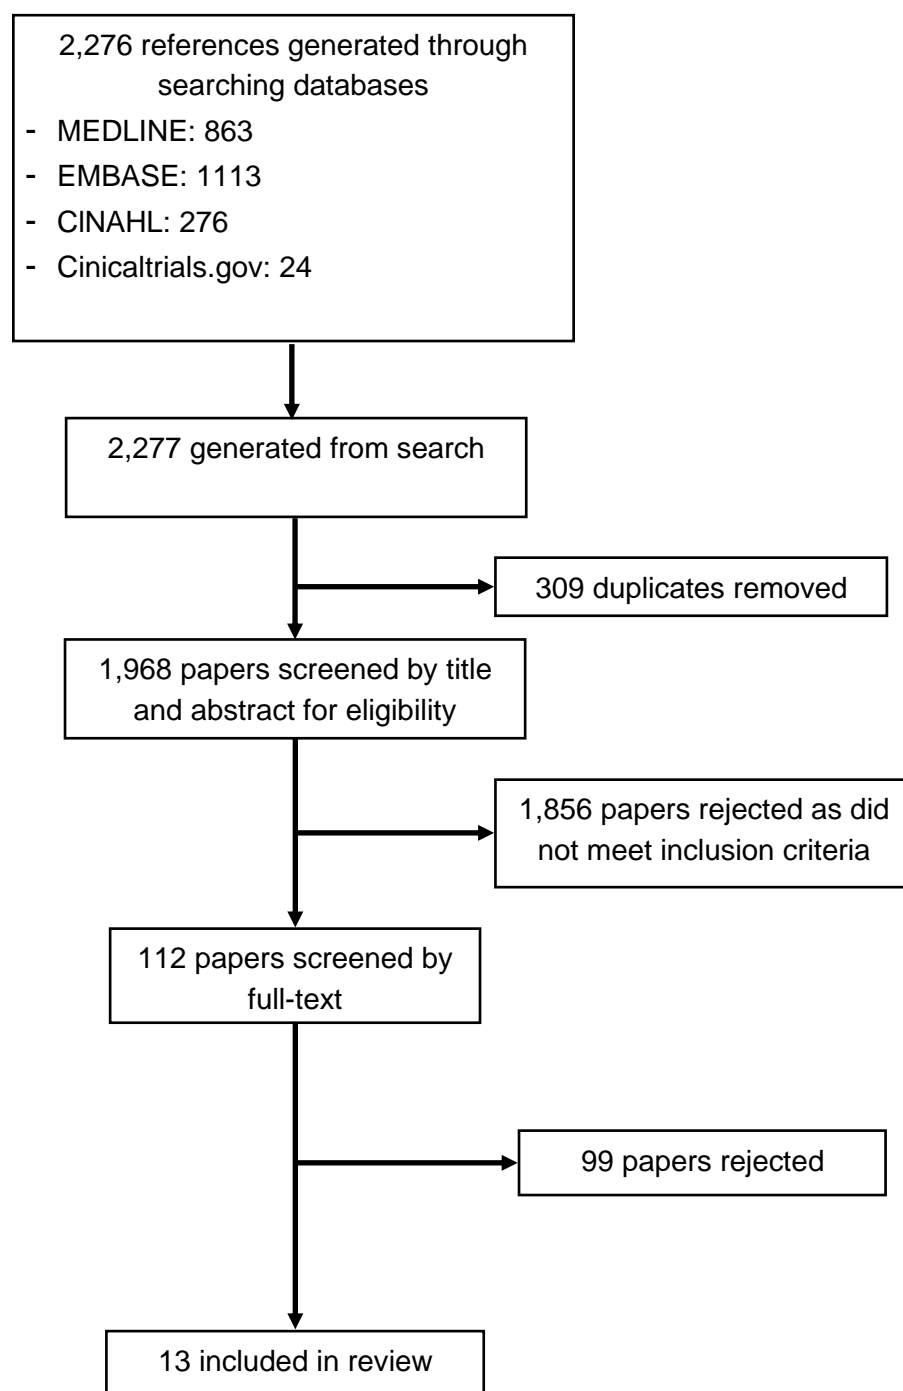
2,276 references generated through searching databases

- MEDLINE: 863
- EMBASE: 1113
- CINAHL: 276
- Cinicaltrials.gov: 24

2,277 generated from search

309 duplicates removed

1,968 papers screened by title and abstract for eligibility

1,856 papers rejected as did not meet inclusion criteria

112 papers screened by full-text

99 papers rejected

13 included in review